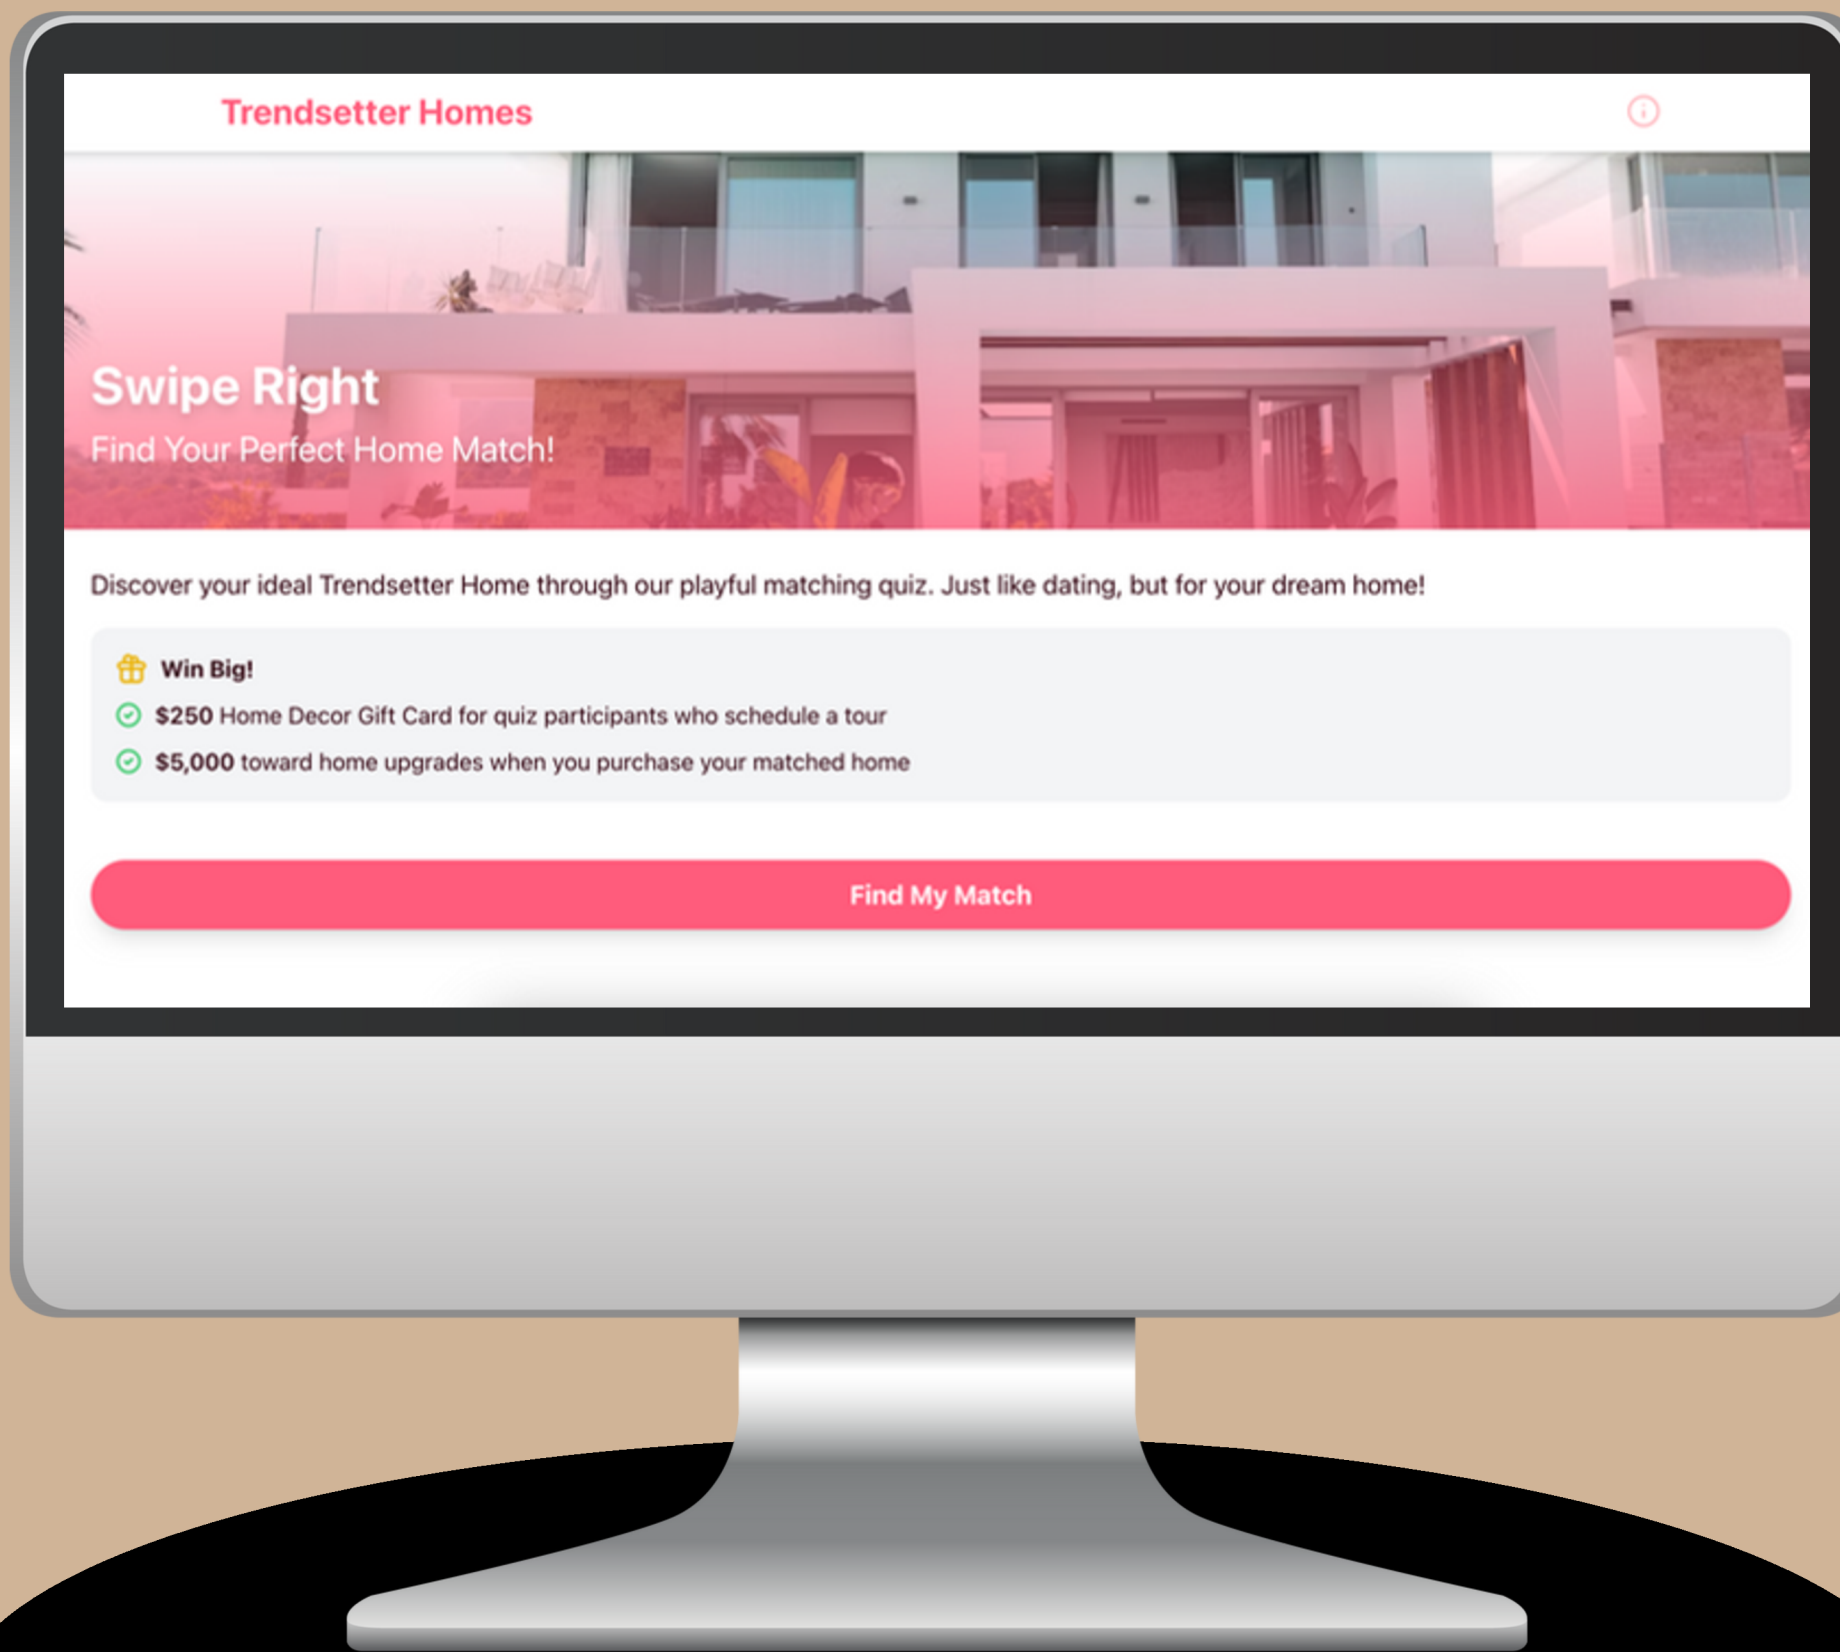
Trendsetter Homes

Swipe Right

Find Your Perfect Home Match!

Discover your ideal Trendsetter Home through our playful matching quiz. Just like dating, but for your dream home!

Win Big!

$250 Home Decor Gift Card for quiz participants who schedule a tour

$5,000 toward home upgrades when you purchase your matched home

Find My Match